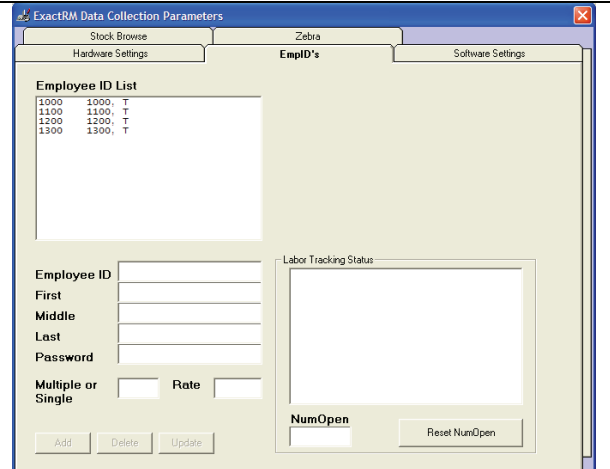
ExactRM Data Collection Parameters

Stock Browse
Zebra
Hardware Settings
EmpID's
Software Settings

Employee ID List

| | |
|---|---|
| 1000 | 1000, T |
| 1100 | 1100, T |
| 1200 | 1200, T |
| 1300 | 1300, T |

Employee ID
First
Middle
Last
Password
Multiple or Single
Rate

Add
Delete
Update

Labor Tracking Status

NumOpen
Reset NumOpen